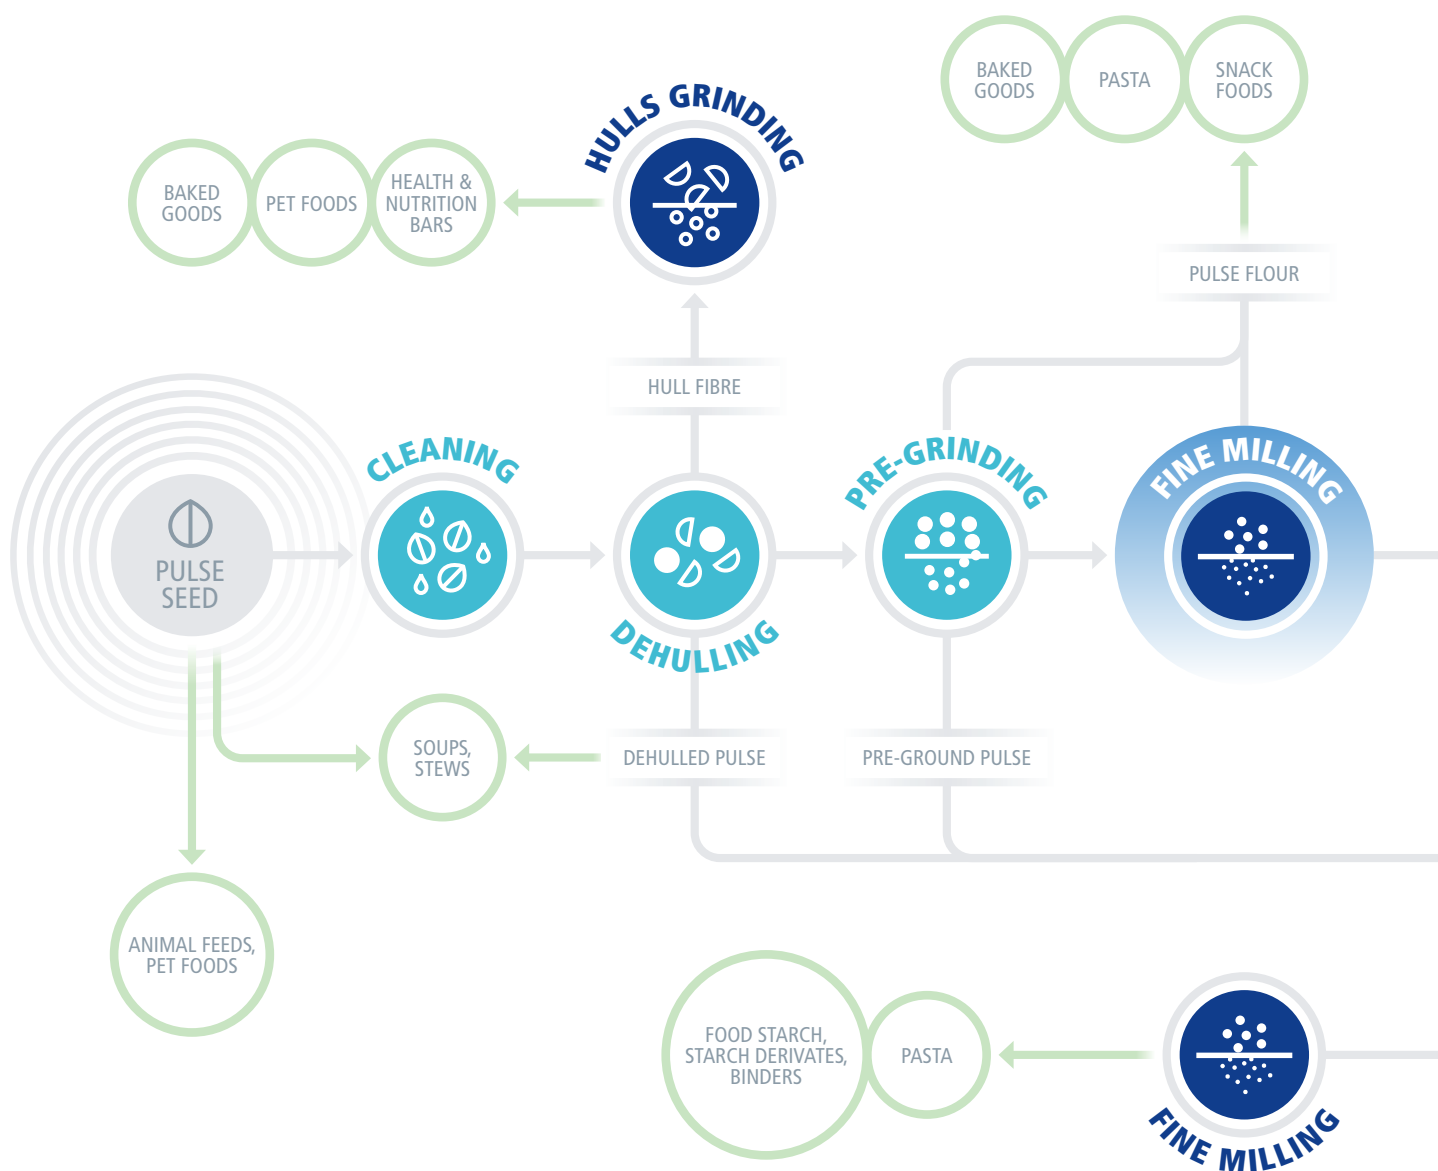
BAKED GOODS

PASTA

SNACK FOODS

HULLS GRINDING

BAKED GOODS

PET FOODS

HEALTH & NUTRITION BARS

PULSE FLOUR

HULL FIBRE

CLEANING

PRE-GRINDING

FINE MILLING

PULSE SEED

DEHULLING

SOUPS, STEWS

DEHULLED PULSE

PRE-GROUND PULSE

ANIMAL FEEDS, PET FOODS

FOOD STARCH, STARCH DERIVATES, BINDERS

PASTA

FINE MILLING